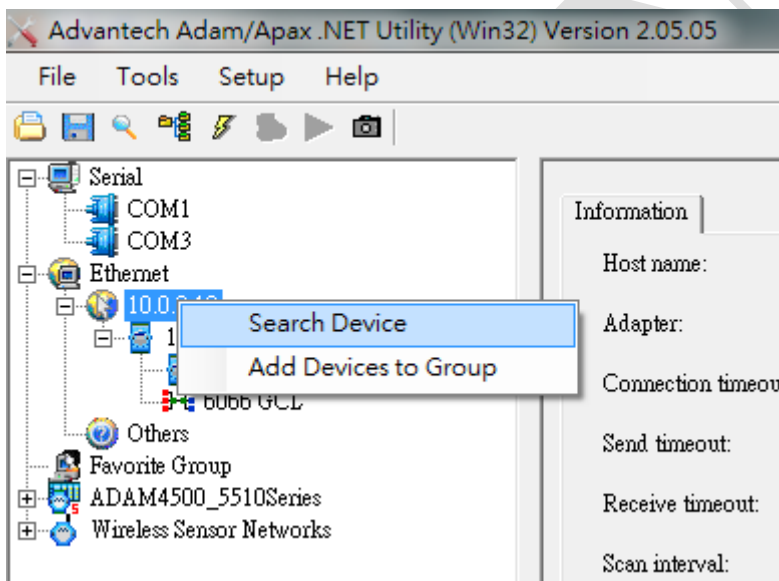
Advantech Adam/Apax .NET Utility (Win32) Version 2.05.05

File Tools Setup Help

Serial
COM1
COM3
Ethernet
10.0.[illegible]
1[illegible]
6066 GCL
Others
Favorite Group
ADAM4500_5510Series
Wireless Sensor Networks

Search Device
Add Devices to Group

Information

Host name:

Adapter:

Connection timeou

Send timeout:

Receive timeout:

Scan interval: